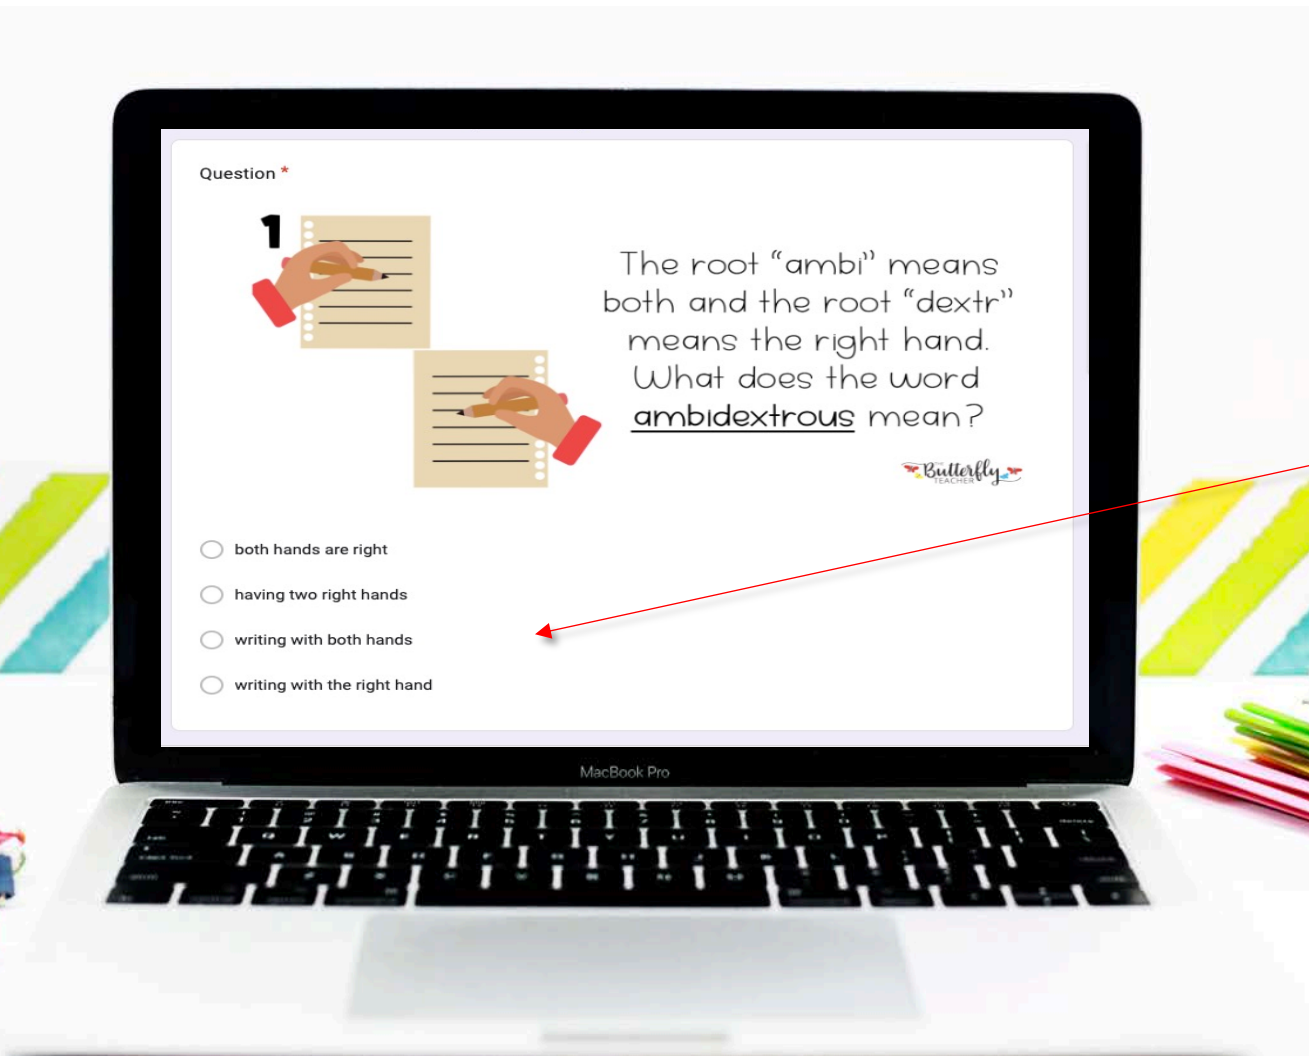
Question *

1

The root "ambi" means both and the root "dextr" means the right hand. What does the word ambidextrous mean?

Butterfly TEACHER

both hands are right

having two right hands

writing with both hands

writing with the right hand

MacBook Pro